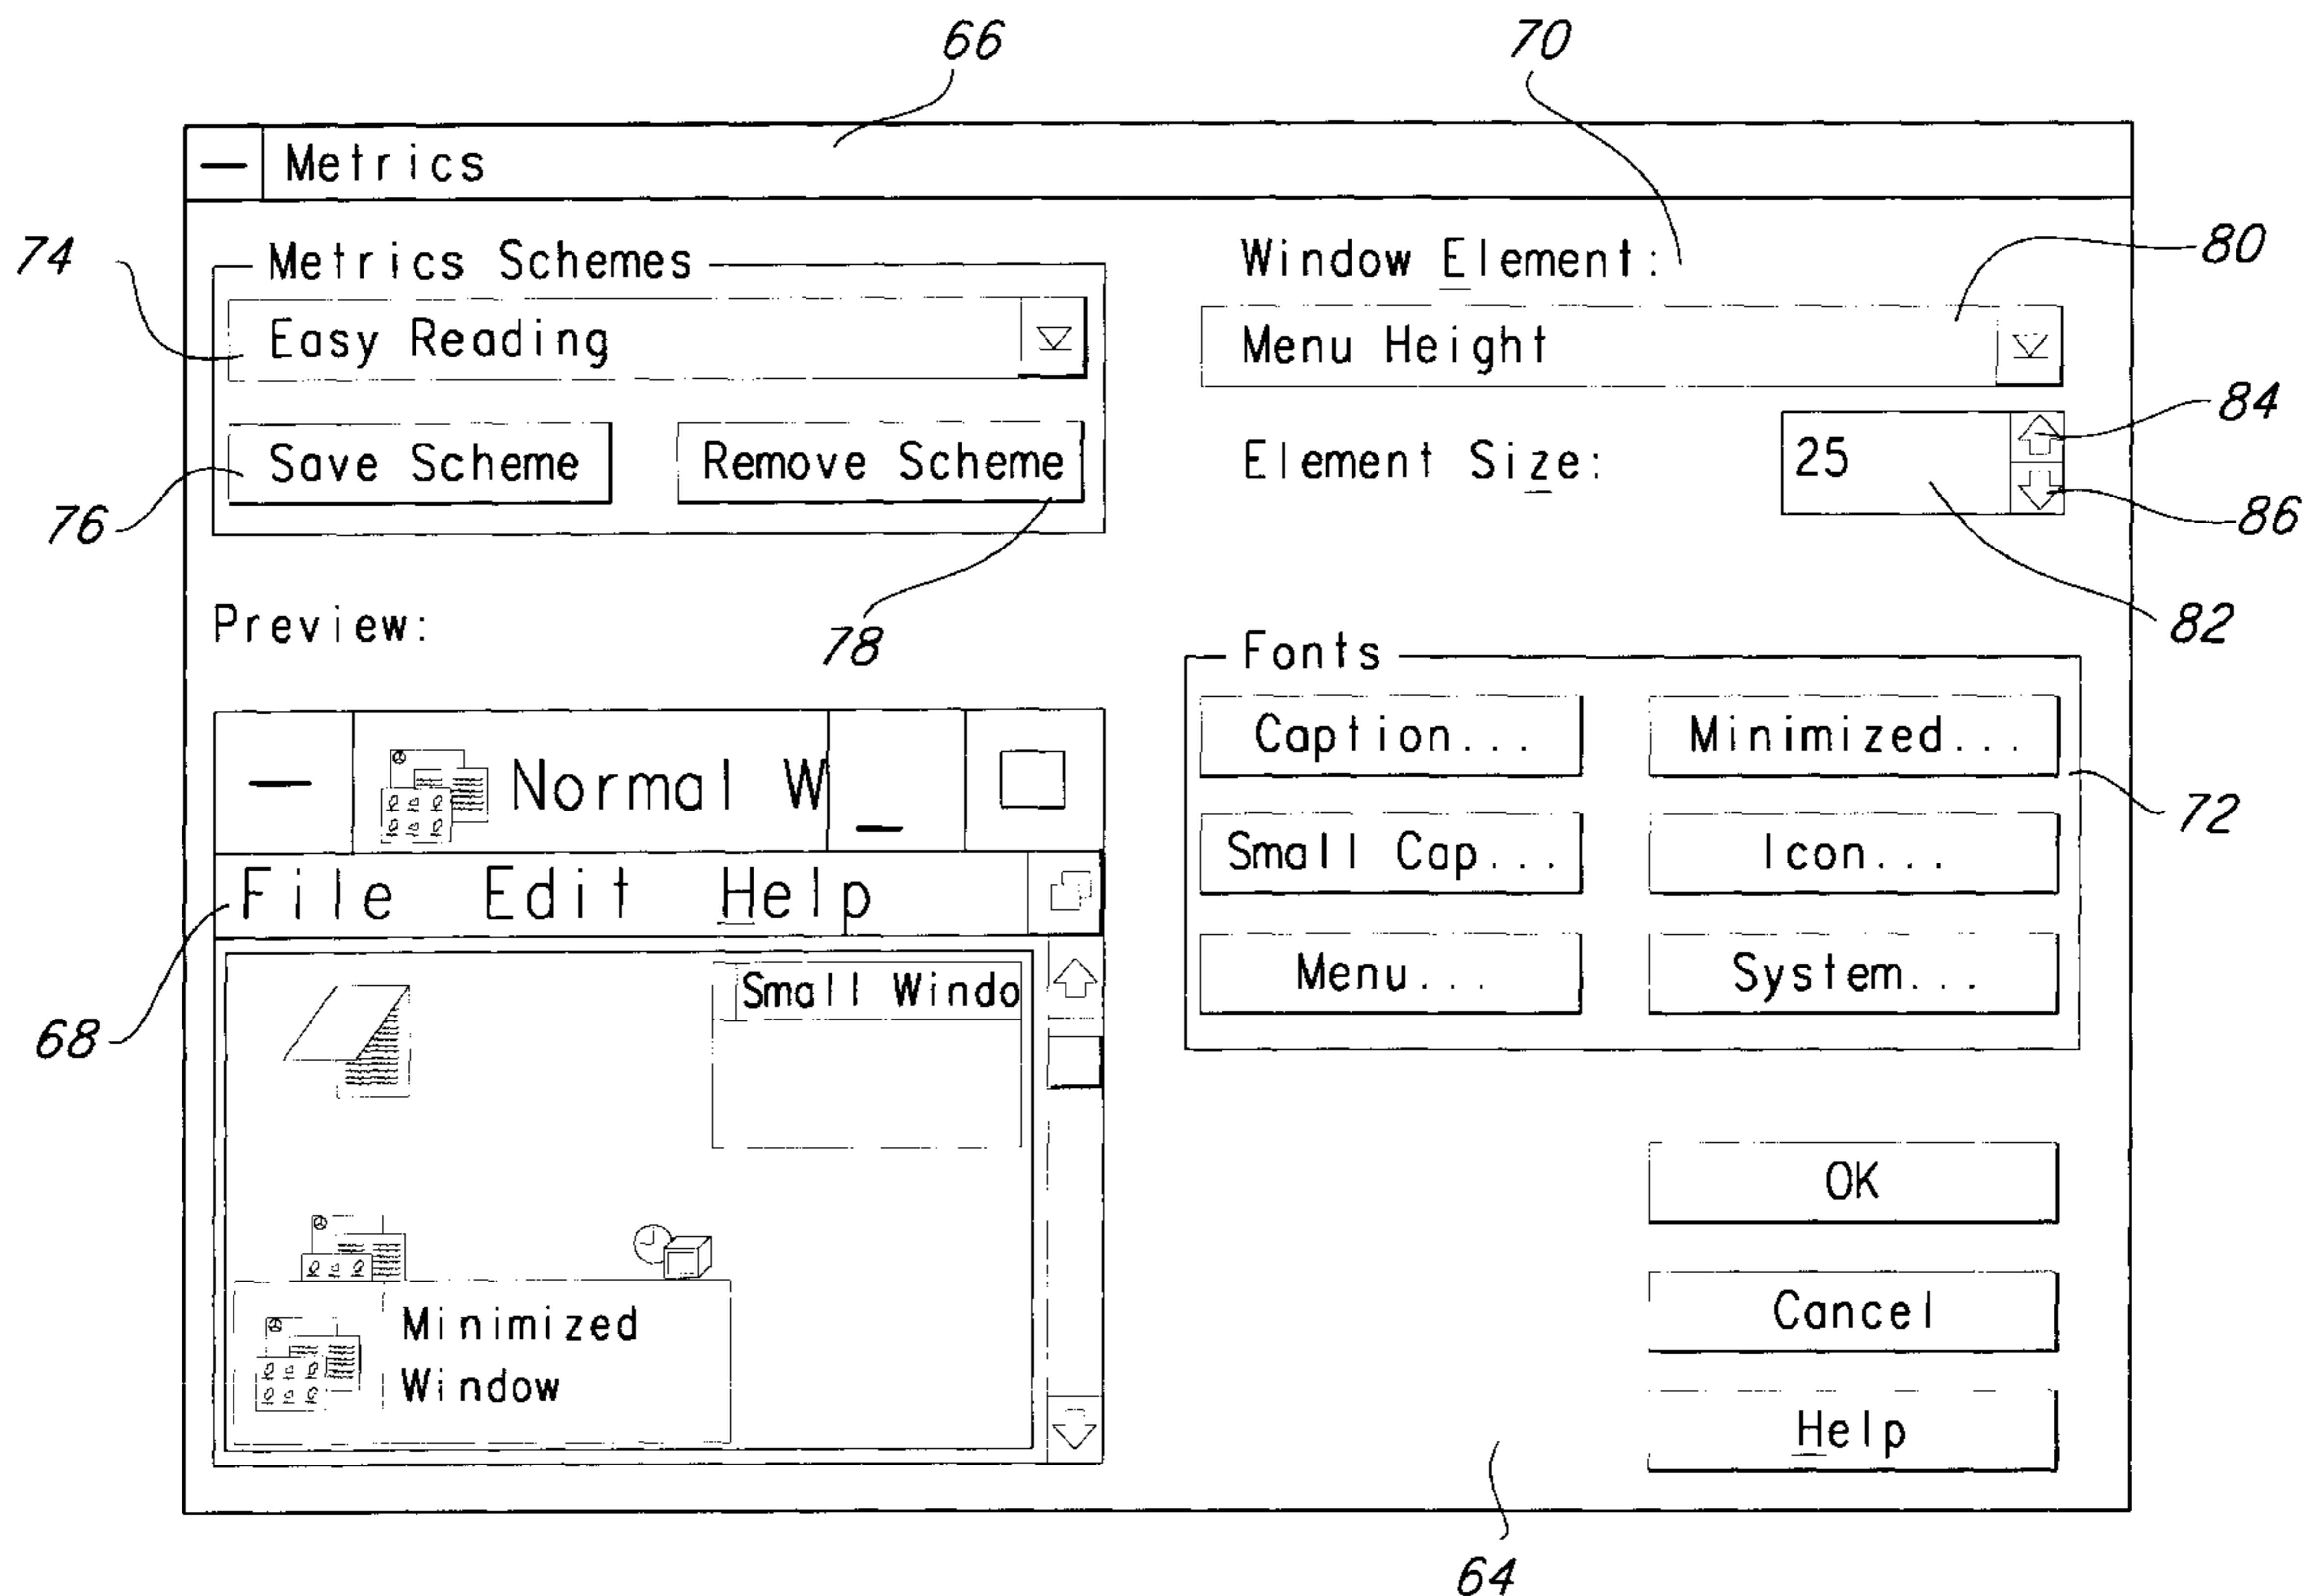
66

70

Metrics

74

Metrics Schemes

Easy Reading

Save Scheme

Remove Scheme

76

78

Window Element:

80

Menu Height

84

Element Size:

25

86

82

Preview:

Normal W

File Edit Help

68

Small Windo

Minimized Window

Fonts

Caption...

Minimized...

72

Small Cap...

Icon...

Menu...

System...

OK

Cancel

Help

64